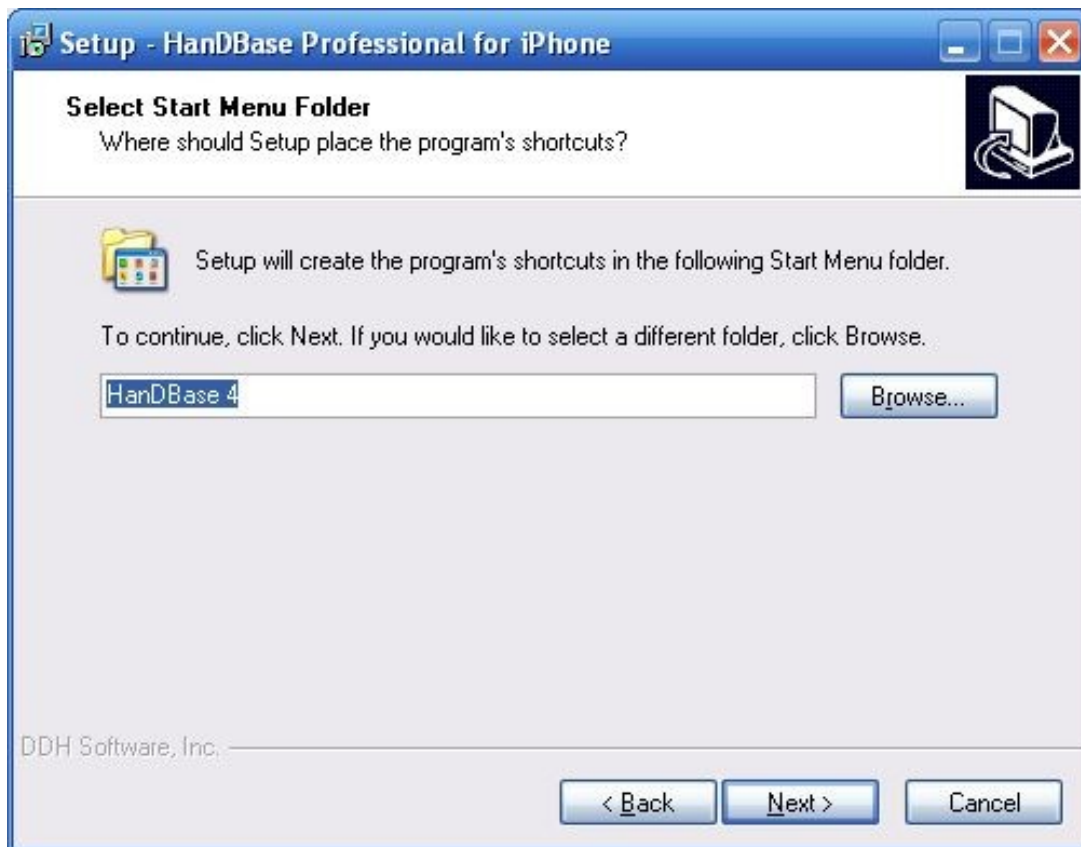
Setup - HanDBase Professional for iPhone

Select Start Menu Folder
Where should Setup place the program's shortcuts?

Setup will create the program's shortcuts in the following Start Menu folder.

To continue, click Next. If you would like to select a different folder, click Browse.

HanDBase 4

Browse...

DDH Software, Inc.

< Back

Next >

Cancel